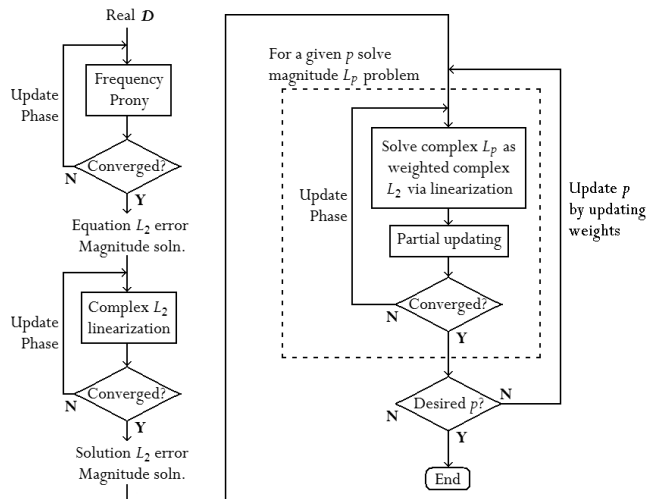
Real $\boldsymbol{D}$

Update Phase

Frequency Prony

Converged?

N

Y

Equation $L_2$ error Magnitude soln.

Update Phase

Complex $L_2$ linearization

Converged?

N

Y

Solution $L_2$ error Magnitude soln.

For a given $p$ solve magnitude $L_p$ problem

Update Phase

Solve complex $L_p$ as weighted complex $L_2$ via linearization

Partial updating

Converged?

N

Y

Update $p$ by updating weights

Desired $p$?

N

N

Y

End